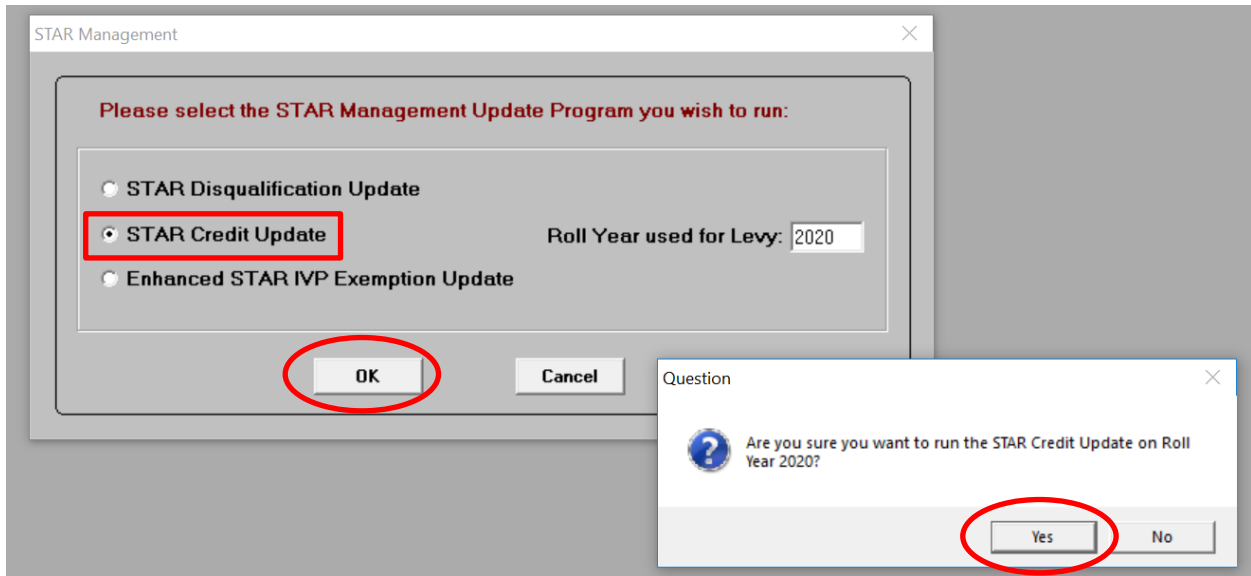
STAR Management

Please select the STAR Management Update Program you wish to run:

STAR Disqualification Update

STAR Credit Update

Roll Year used for Levy: 2020

Enhanced STAR IVP Exemption Update

OK

Cancel

Question

Are you sure you want to run the STAR Credit Update on Roll Year 2020?

Yes

No